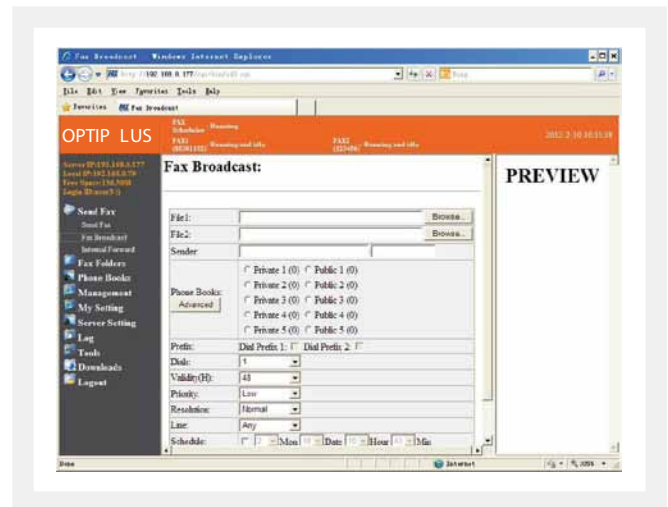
Fax Broadcast - Windows Internet Explorer

http://192.168.0.177/

File Edit View Favorites Tools Help

Favorites | Fax Broadcast

OPTIP LUS

FAX Scheduler Running
FAX1 Running and idle
FAX2 Running and idle

2012-2-10 10:33:38

Server IP:192.168.0.177
Local IP:192.168.0.79
Free Space:150,500M
Login ID:user1

Send Fax
Send Fax
Fax Broadcast
Internal Forward
Fax Folders
Phone Books
Management
My Setting
Server Setting
Log
Tools
Downloads
Logout

Fax Broadcast:

PREVIEW

| | |
|---|---|
| File1: | Browse... |
| File2: | Browse... |
| Sender | |
| Phone Books: Advanced | Private 1 (0) Public 1 (0) Private 2 (0) Public 2 (0) Private 3 (0) Public 3 (0) Private 4 (0) Public 4 (0) Private 5 (0) Public 5 (0) |
| Prefix: | Dial Prefix 1: Dial Prefix 2: |
| Dials: | 1 |
| Validity(H): | 48 |
| Priority: | Low |
| Resolution: | Normal |
| Line: | Any |
| Schedule: | Mon Date Hour Min |

Done | Internet | 100%